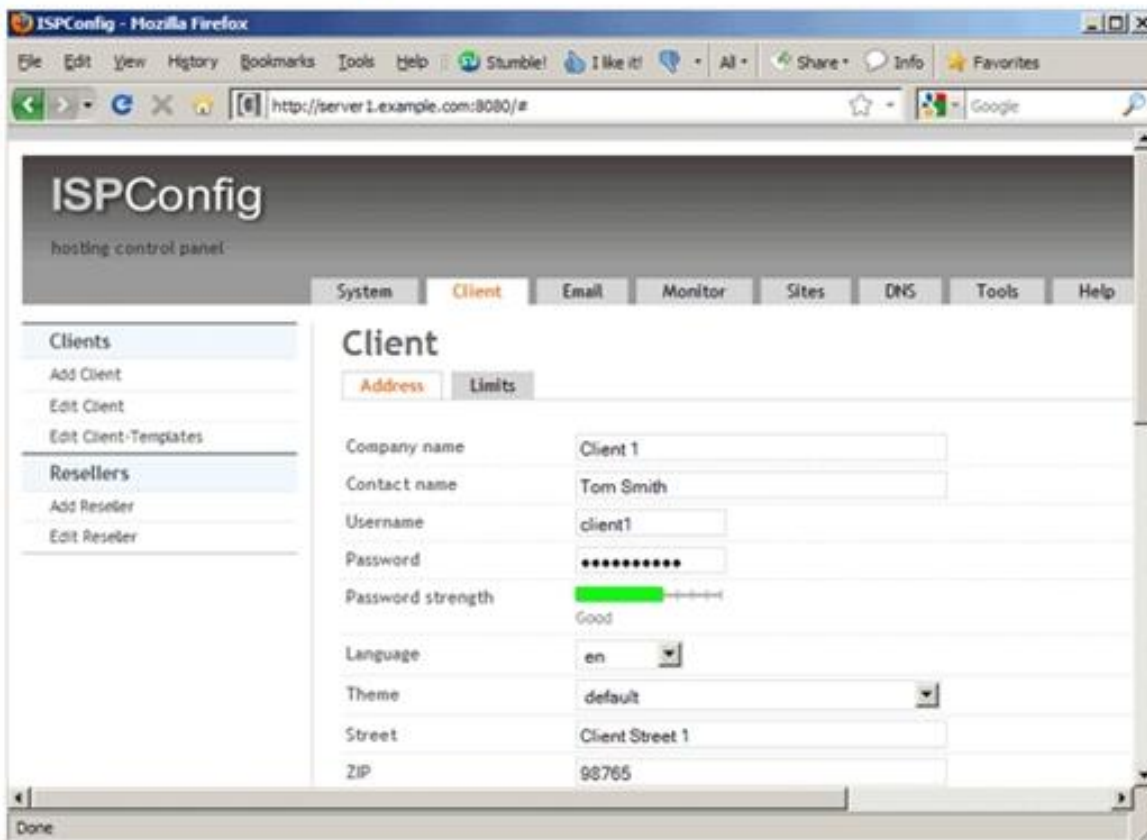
ISPConfig - Mozilla Firefox

File Edit View History Bookmarks Tools Help Stumble! I like it! All Share Info Favorites

http://server1.example.com:8080/#

Google

ISPConfig

hosting control panel

System Client Email Monitor Sites DNS Tools Help

Clients
Add Client
Edit Client
Edit Client-Templates

Resellers
Add Reseller
Edit Reseller

Client

Address Limits

| Company name | Client 1 |
|---|---|
| Contact name | Tom Smith |
| Username | client1 |
| Password | ••••••••••• |
| Password strength | Good |
| Language | en |
| Theme | default |
| Street | Client Street 1 |
| ZIP | 98765 |

Done